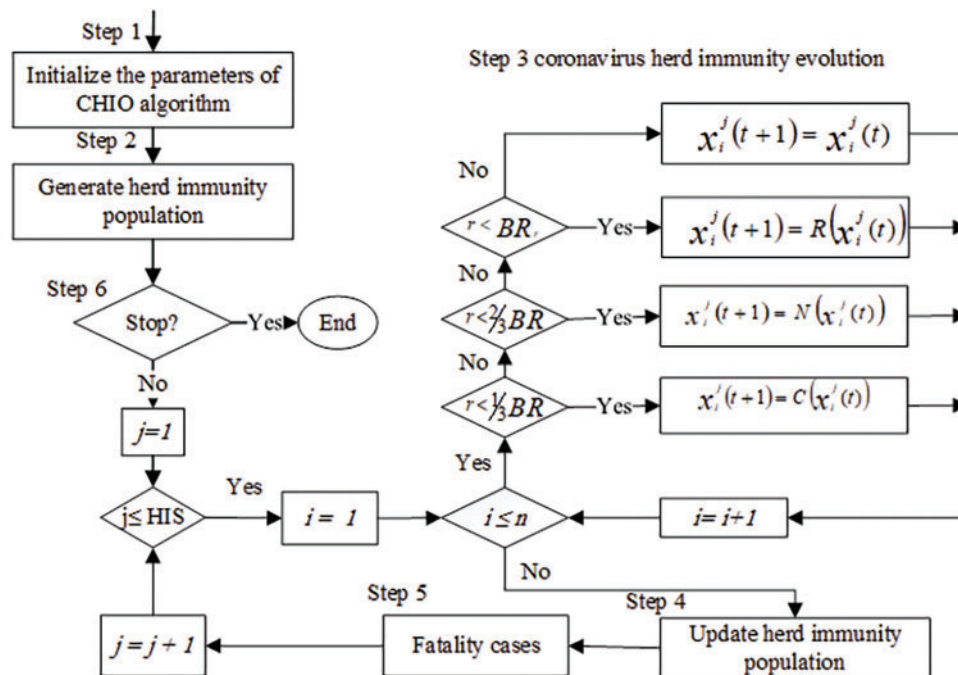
Step 1

Initialize the parameters of CHIO algorithm

Step 2

Generate herd immunity population

Step 6

Stop?

Yes

End

No

$j=1$

Yes

$j \leq HIS$

$i = 1$

Step 3 coronavirus herd immunity evolution

No

$x_i^j(t+1) = x_i^j(t)$

$r < BR_r$

Yes

$x_i^j(t+1) = R(x_i^j(t))$

No

$r < \frac{2}{3}BR$

Yes

$x_i^j(t+1) = N(x_i^j(t))$

No

$r < \frac{1}{3}BR$

Yes

$x_i^j(t+1) = C(x_i^j(t))$

Yes

$i \leq n$

$i = i+1$

No

Step 5

Step 4

$j = j + 1$

Fatality cases

Update herd immunity population